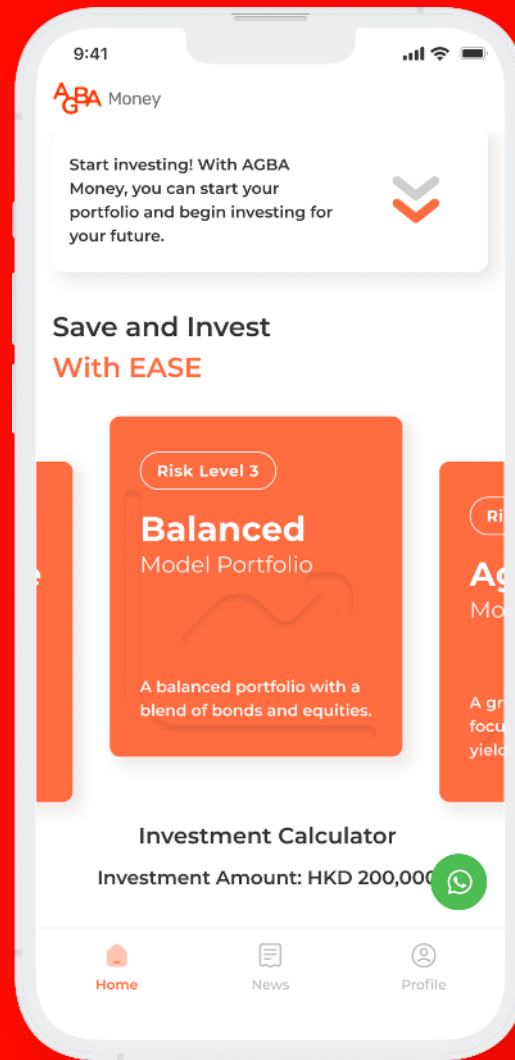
9:41

AGBA Money

Start investing! With AGBA Money, you can start your portfolio and begin investing for your future.

Save and Invest
With EASE

e

Risk Level 3

Balanced
Model Portfolio

A balanced portfolio with a blend of bonds and equities.

Ri
Ag
Mo

A gr
focu
yield

Investment Calculator

Investment Amount: HKD 200,000

Home
News
Profile